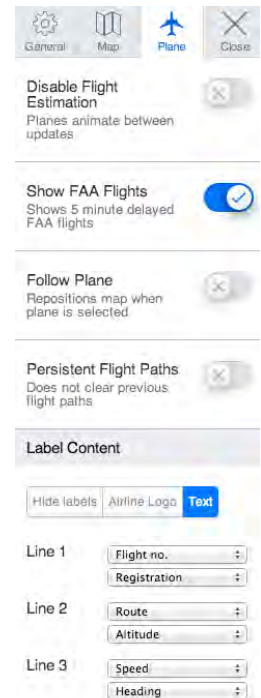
General Map Plane Close

Disable Flight Estimation
Planes animate between updates

Show FAA Flights
Shows 5 minute delayed FAA flights

Follow Plane
Repositions map when plane is selected

Persistent Flight Paths
Does not clear previous flight paths

Label Content

Hide labels Airline Logo Text

Line 1 Flight no.
Registration

Line 2 Route
Altitude

Line 3 Speed
Heading